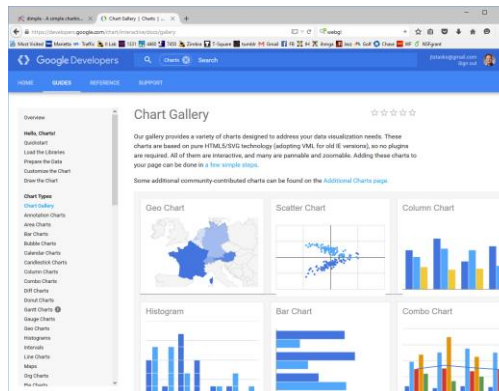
dimple - A simple charti... × Chart Gallery | Charts | ... × +

https://developers.google.com/chart/interactive/docs/gallery

webgl

Most Visited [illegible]

Google Developers Charts Search

Sign out

HOME GUIDES REFERENCE SUPPORT

Overview

Hello, Charts!
Quickstart
Load the Libraries
Prepare the Data
Customize the Chart
Draw the Chart

Chart Types
Chart Gallery
Annotation Charts
Area Charts
Bar Charts
Bubble Charts
Calendar Charts
Candlestick Charts
Column Charts
Combo Charts
Diff Charts
Donut Charts
Gantt Charts
Gauge Charts
Geo Charts
Histograms
Intervals
Line Charts
Maps
Org Charts
Pie Charts

Chart Gallery

Our gallery provides a variety of charts designed to address your data visualization needs. These charts are based on pure HTML5/SVG technology (adopting VML for old IE versions), so no plugins are required. All of them are interactive, and many are pannable and zoomable. Adding these charts to your page can be done in a few simple steps.

Some additional community-contributed charts can be found on the Additional Charts page.

Geo Chart

Scatter Chart

Column Chart

Histogram

Bar Chart

Combo Chart